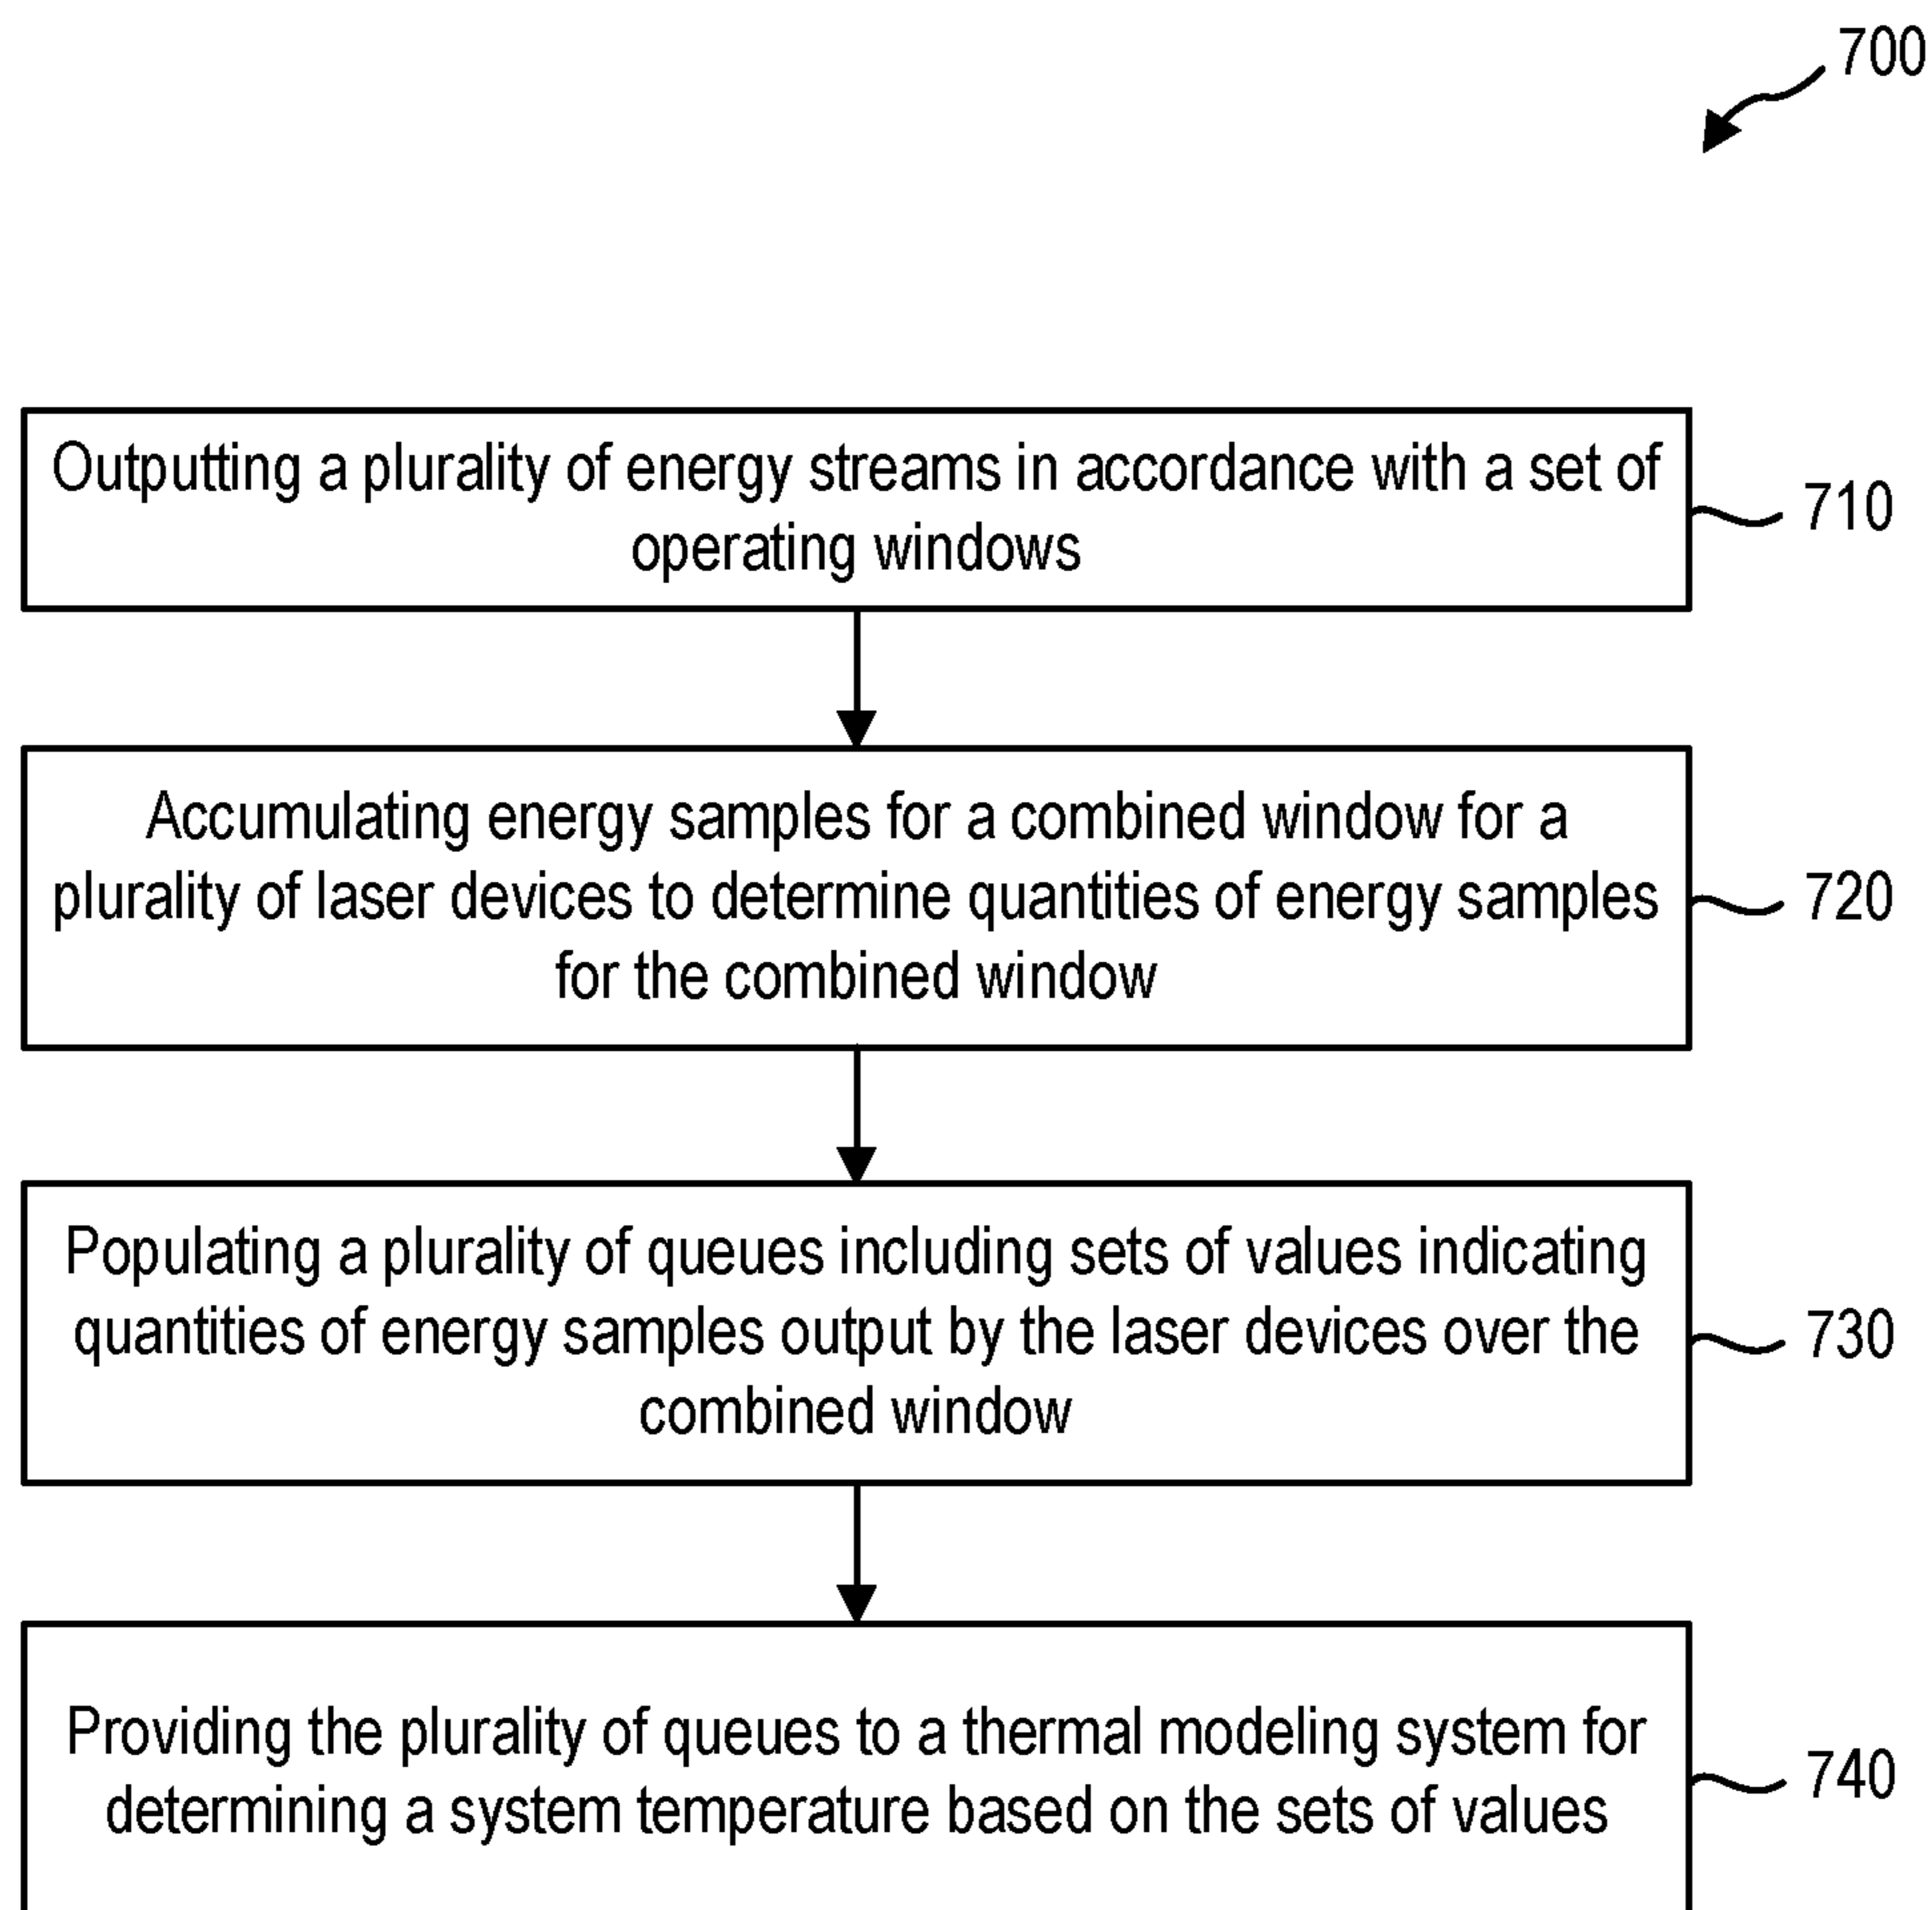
700

Outputting a plurality of energy streams in accordance with a set of operating windows

710

Accumulating energy samples for a combined window for a plurality of laser devices to determine quantities of energy samples for the combined window

720

Populating a plurality of queues including sets of values indicating quantities of energy samples output by the laser devices over the combined window

730

Providing the plurality of queues to a thermal modeling system for determining a system temperature based on the sets of values

740